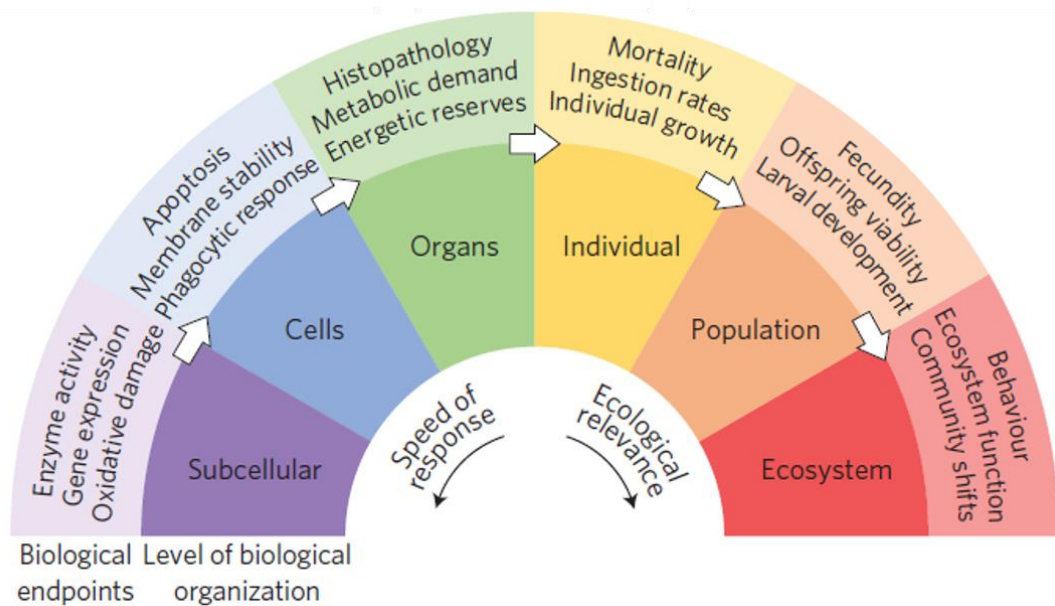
Enzyme activity
Gene expression
Oxidative damage

Apoptosis
Membrane stability
Phagocytic response

Histopathology
Metabolic demand
Energetic reserves

Mortality
Ingestion rates
Individual growth

Fecundity
Offspring viability
Larval development

Behaviour
Ecosystem function
Community shifts

Subcellular

Cells

Organs

Individual

Population

Ecosystem

Speed of response

Ecological relevance

Biological endpoints

Level of biological organization